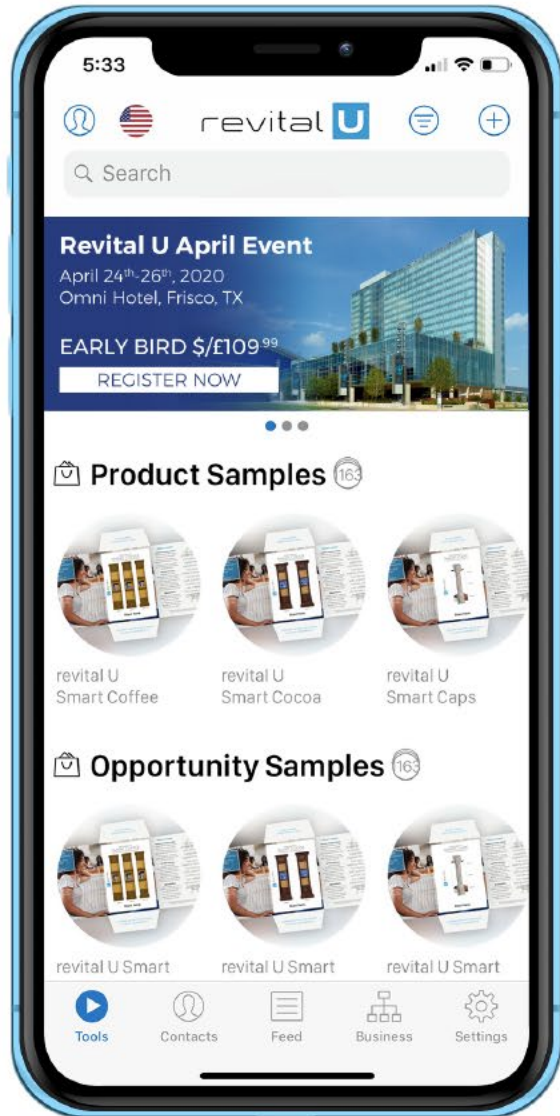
5:33

revital U

Search

Revital U April Event
April 24th-26th, 2020
Omni Hotel, Frisco, TX

EARLY BIRD $/£109.99
REGISTER NOW

Product Samples 163

revital U
Smart Coffee

revital U
Smart Cocoa

revital U
Smart Caps

Opportunity Samples 163

revital U Smart

revital U Smart

revital U Smart

Tools
Contacts
Feed
Business
Settings